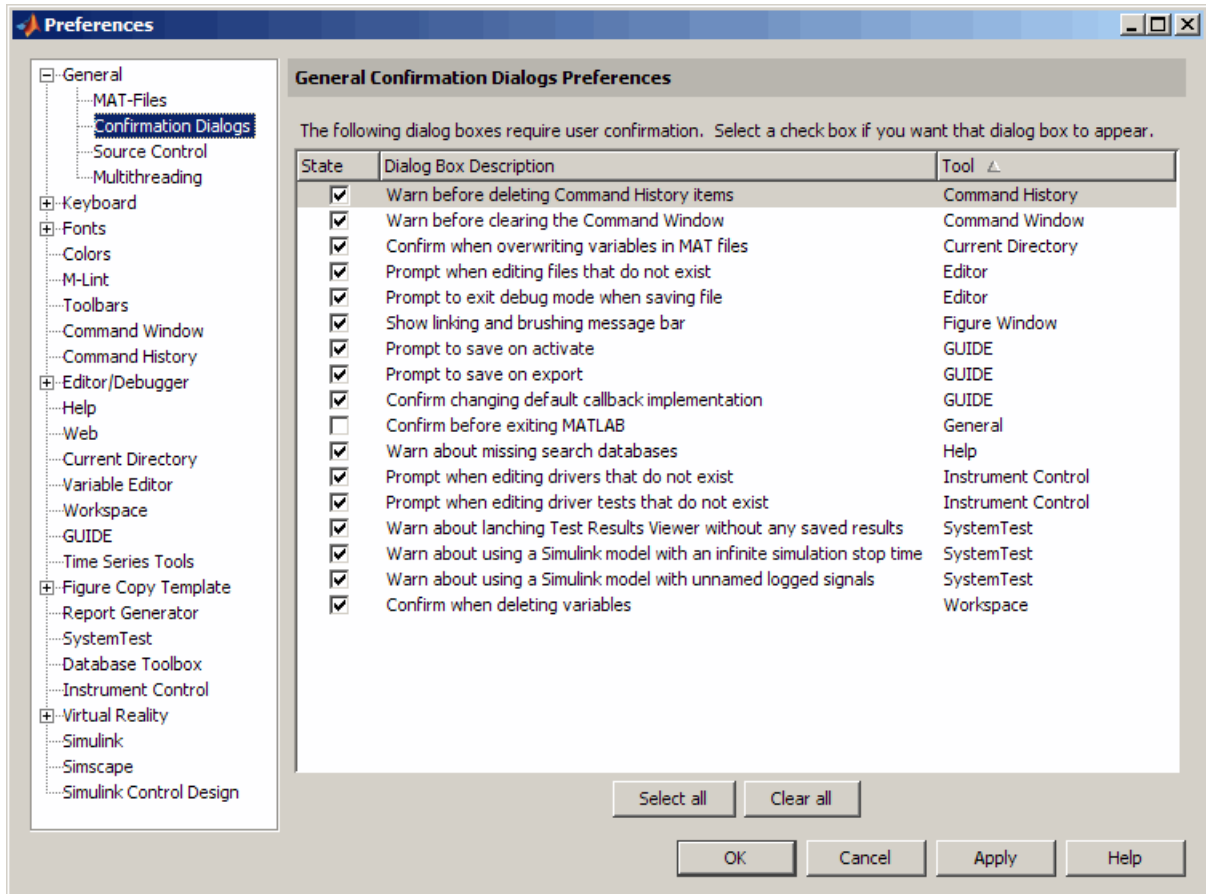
Preferences

General
MAT-Files
Confirmation Dialogs
Source Control
Multithreading
Keyboard
Fonts
Colors
M-Lint
Toolbars
Command Window
Command History
Editor/Debugger
Help
Web
Current Directory
Variable Editor
Workspace
GUIDE
Time Series Tools
Figure Copy Template
Report Generator
SystemTest
Database Toolbox
Instrument Control
Virtual Reality
Simulink
Simscape
Simulink Control Design

General Confirmation Dialogs Preferences

The following dialog boxes require user confirmation. Select a check box if you want that dialog box to appear.

| State | Dialog Box Description | Tool |
|---|---|---|
| ☑ | Warn before deleting Command History items | Command History |
| ☑ | Warn before clearing the Command Window | Command Window |
| ☑ | Confirm when overwriting variables in MAT files | Current Directory |
| ☑ | Prompt when editing files that do not exist | Editor |
| ☑ | Prompt to exit debug mode when saving file | Editor |
| ☑ | Show linking and brushing message bar | Figure Window |
| ☑ | Prompt to save on activate | GUIDE |
| ☑ | Prompt to save on export | GUIDE |
| ☑ | Confirm changing default callback implementation | GUIDE |
| ☐ | Confirm before exiting MATLAB | General |
| ☑ | Warn about missing search databases | Help |
| ☑ | Prompt when editing drivers that do not exist | Instrument Control |
| ☑ | Prompt when editing driver tests that do not exist | Instrument Control |
| ☑ | Warn about lanching Test Results Viewer without any saved results | SystemTest |
| ☑ | Warn about using a Simulink model with an infinite simulation stop time | SystemTest |
| ☑ | Warn about using a Simulink model with unnamed logged signals | SystemTest |
| ☑ | Confirm when deleting variables | Workspace |

Select all
Clear all

OK
Cancel
Apply
Help